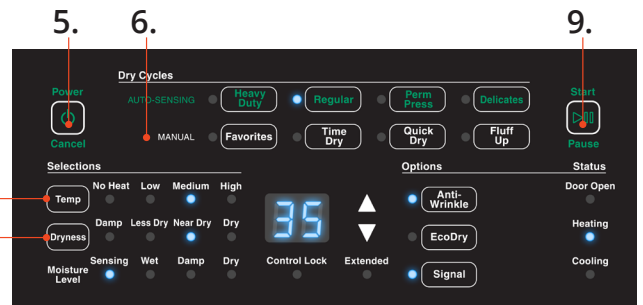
5.
6.
9.

Dry Cycles

Power
Cancel

AUTO-SENSING
Heavy Duty
Regular
Perm Press
Delicates

MANUAL
Favorites
Time Dry
Quick Dry
Fluff Up

Start
Pause

Selections
Temp
No Heat
Low
Medium
High

Dryness
Damp
Less Dry
Near Dry
Dry

Moisture Level
Sensing
Wet
Damp
Dry

35

Control Lock
Extended

Options
Anti-Wrinkle
EcoDry
Signal

Status
Door Open
Heating
Cooling